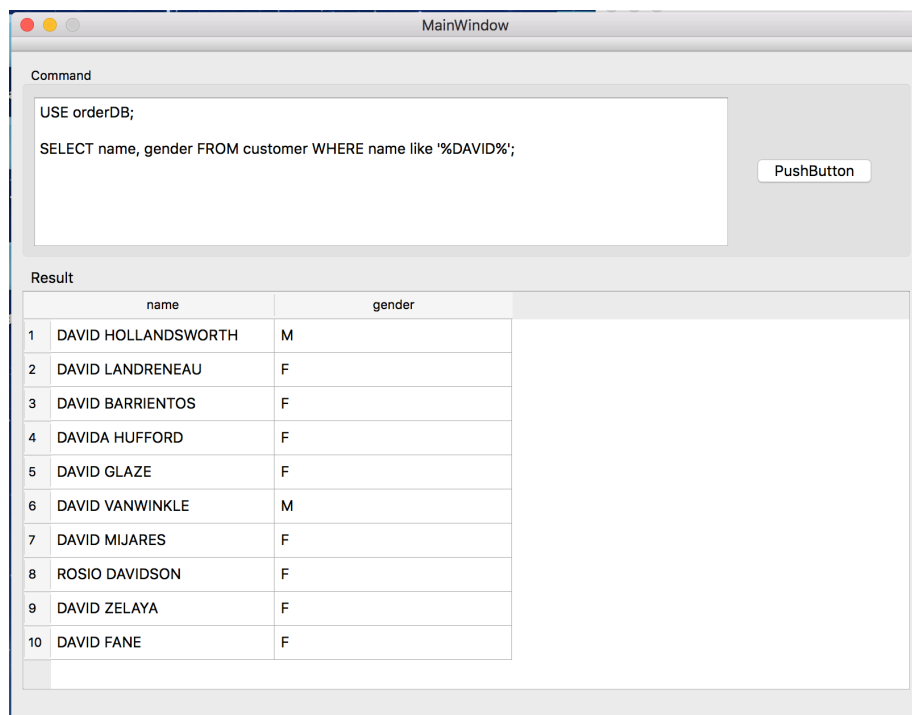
MainWindow

Command

USE orderDB;

SELECT name, gender FROM customer WHERE name like '%DAVID%';

PushButton

Result

| | name | gender |
|---|---|---|
| 1 | DAVID HOLLANDSWORTH | M |
| 2 | DAVID LANDRENEAU | F |
| 3 | DAVID BARRIENTOS | F |
| 4 | DAVIDA HUFFORD | F |
| 5 | DAVID GLAZE | F |
| 6 | DAVID VANWINKLE | M |
| 7 | DAVID MIJARES | F |
| 8 | ROSIO DAVIDSON | F |
| 9 | DAVID ZELAYA | F |
| 10 | DAVID FANE | F |